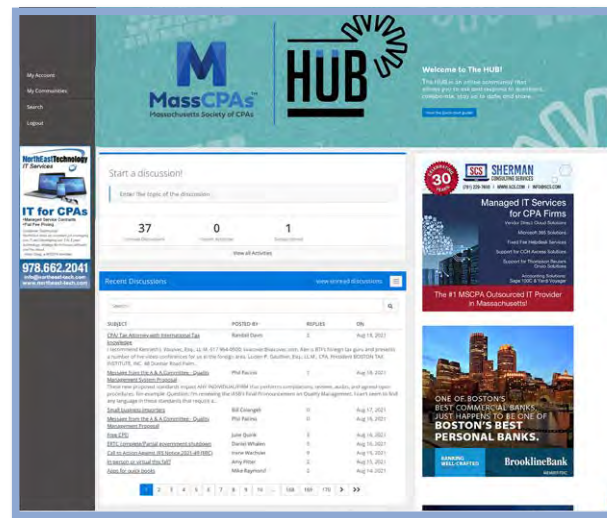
My Account
My Communities
Search
Logout

NorthEast Technology
IT Services
IT for CPAs
978.662.2041
info@northeast-tech.com
www.northeast-tech.com

M
MassCPAs
Massachusetts Society of CPAs

HUB

Welcome to The HUB!
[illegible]

Start a discussion!
Enter the topic of the discussion

37
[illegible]
0
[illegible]
1
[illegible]

View all Activities

Recent Discussions
view unread discussions

Search

| SUBJECT | POSTED BY | REPLIES | ON |
|---|---|---|---|
| CPAs Tax Attorney with International Tax knowledge | Randall Davis | 0 | Aug 18, 2021 |
| Messages from the A & A Committee - Quality Management System Proposal | Phil Pacino | 0 | Aug 18, 2021 |
| Small business Interpretes | Bill Crangell | 0 | Aug 17, 2021 |
| Messages from the A & A Committee - Quality Management Proposal | Phil Pacino | 0 | Aug 16, 2021 |
| Free CPE | Julie Quirk | 0 | Aug 16, 2021 |
| ERTC Complete/Partial government shutdown | Daniel Whalen | 0 | Aug 16, 2021 |
| Call to Action Against IRS Notice 2021-49 (ERC) | Irene Wachsler | 0 | Aug 16, 2021 |
| In person or virtual this fall? | Amy Pitter | 0 | Aug 15, 2021 |
| Apps for quick books | Mike Raymond | 0 | Aug 14, 2021 |

1 2 3 4 5 6 7 8 9 10 ... 168 169 170 > >>

30
SCS SHERMAN CONSULTING SERVICES
Managed IT Services for CPA Firms
Microsoft 365 Solutions
Support for CCH Access Solutions
Accounting Solutions
The #1 MSCPA Outsourced IT Provider in Massachusetts!

ONE OF BOSTON'S BEST COMMERCIAL BANKS JUST HAPPENS TO BE ONE OF BOSTON'S BEST PERSONAL BANKS.
BANKING WELL CRAFTED
BrooklineBank